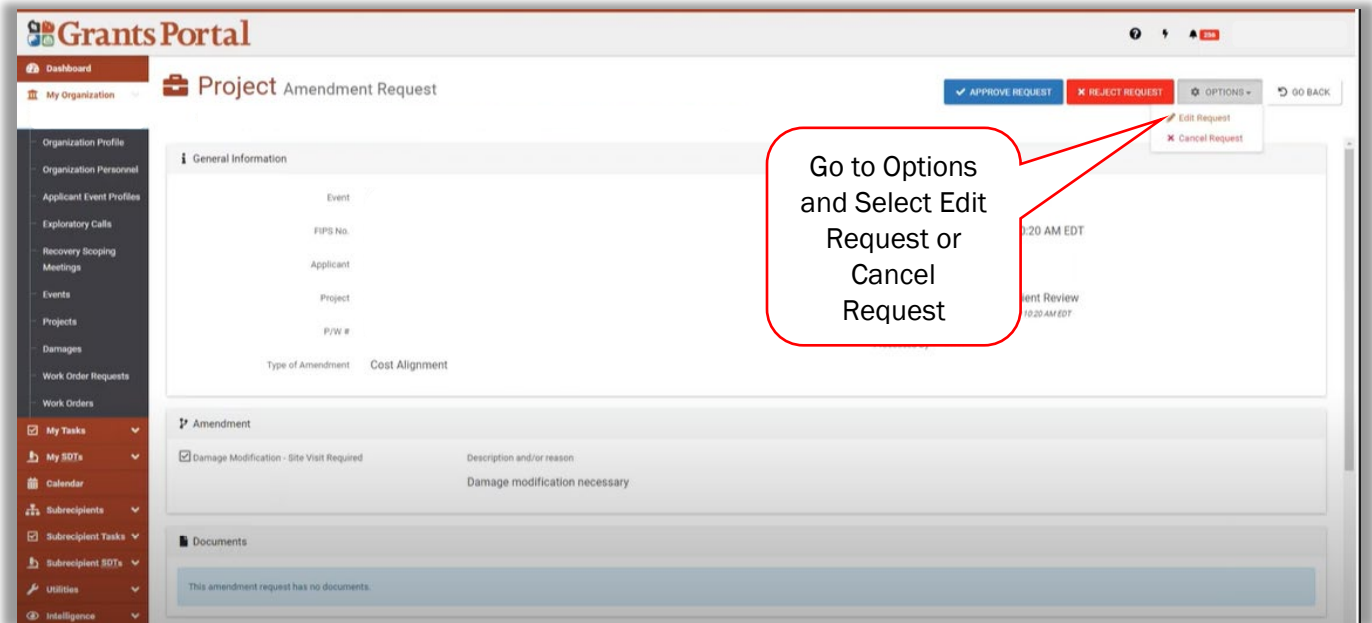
Grants Portal

236

Dashboard
My Organization
Organization Profile
Organization Personnel
Applicant Event Profiles
Exploratory Calls
Recovery Scoping Meetings
Events
Projects
Damages
Work Order Requests
Work Orders
My Tasks
My SDTs
Calendar
Subrecipients
Subrecipient Tasks
Subrecipient SDTs
Utilities
Intelligence

Project Amendment Request

APPROVE REQUEST
REJECT REQUEST
OPTIONS
GO BACK
Edit Request
Cancel Request

Go to Options and Select Edit Request or Cancel Request

General Information

Event
FIPS No.
Applicant
Project
P/W #
Type of Amendment Cost Alignment

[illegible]0:20 AM EDT
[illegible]ient Review
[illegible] 10:20 AM EDT

Amendment

Damage Modification - Site Visit Required
Description and/or reason
Damage modification necessary

Documents

This amendment request has no documents.